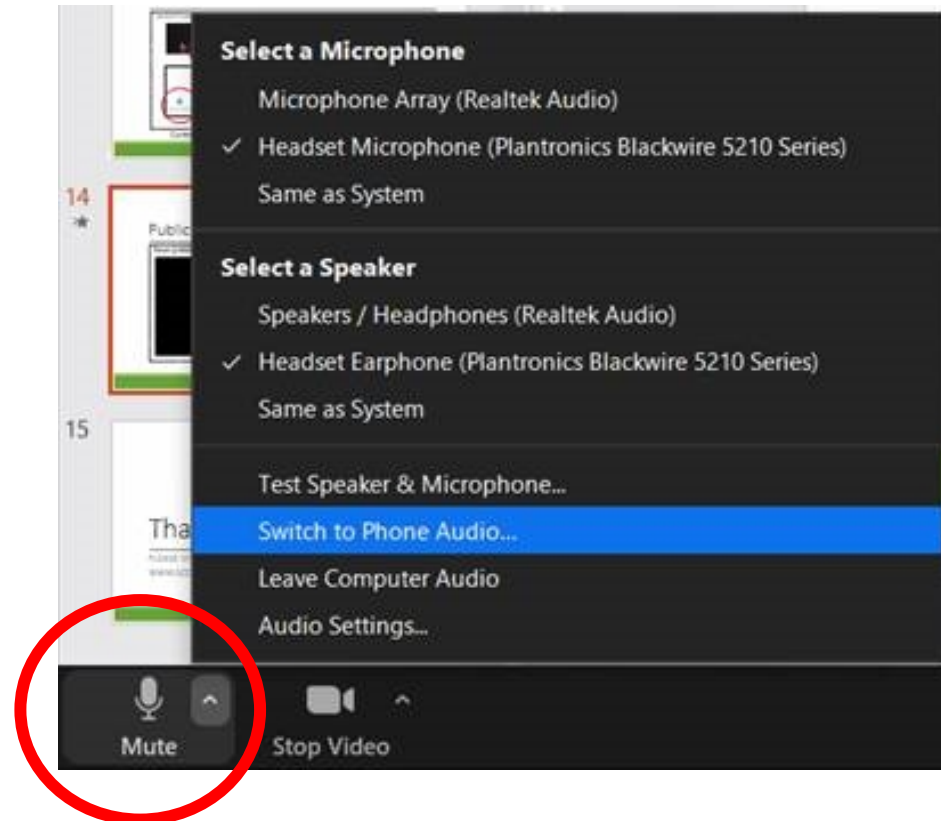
14

15

Public

Tha

Select a Microphone

Microphone Array (Realtek Audio)

✓ Headset Microphone (Plantronics Blackwire 5210 Series)

Same as System

Select a Speaker

Speakers / Headphones (Realtek Audio)

✓ Headset Earphone (Plantronics Blackwire 5210 Series)

Same as System

Test Speaker & Microphone...

Switch to Phone Audio...

Leave Computer Audio

Audio Settings...

Mute

Stop Video